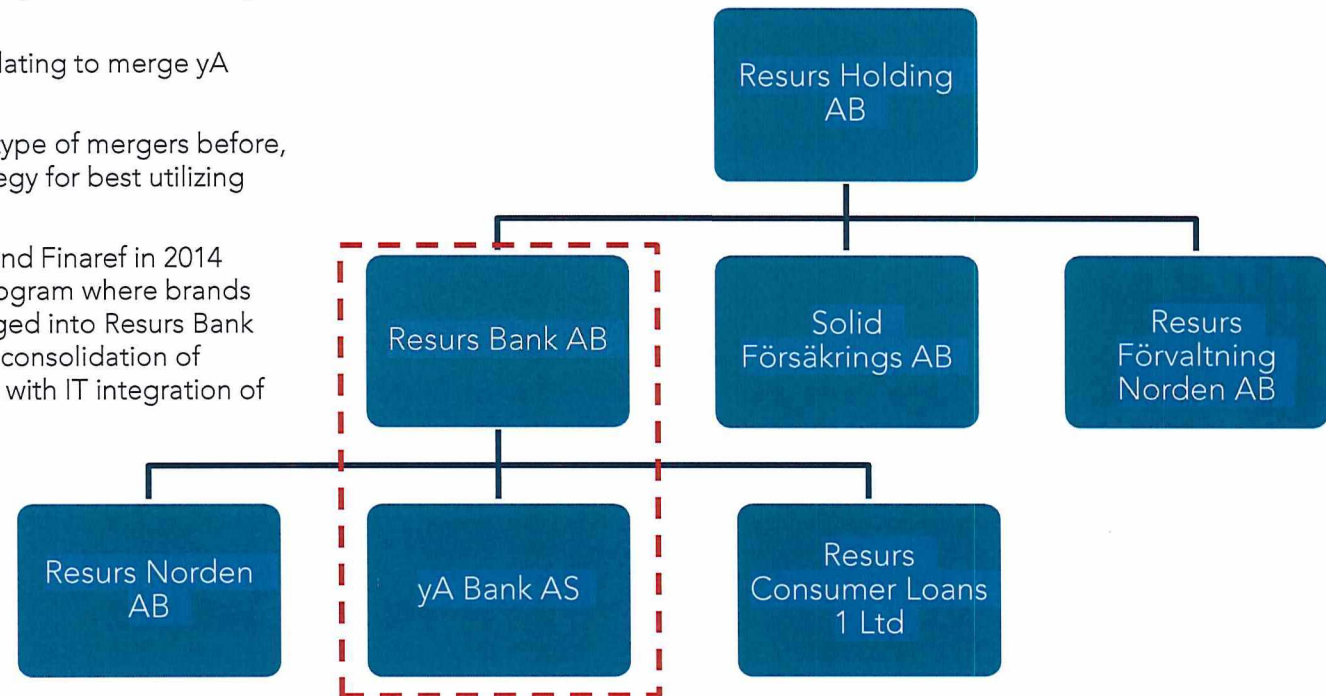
lating to merge yA

ype of mergers before, egy for best utilizing

nd Finaref in 2014 ogram where brands ged into Resurs Bank consolidation of with IT integration of

Resurs Holding AB

Resurs Bank AB

Solid Försäkrings AB

Resurs Förvaltning Norden AB

Resurs Norden AB

yA Bank AS

Resurs Consumer Loans 1 Ltd